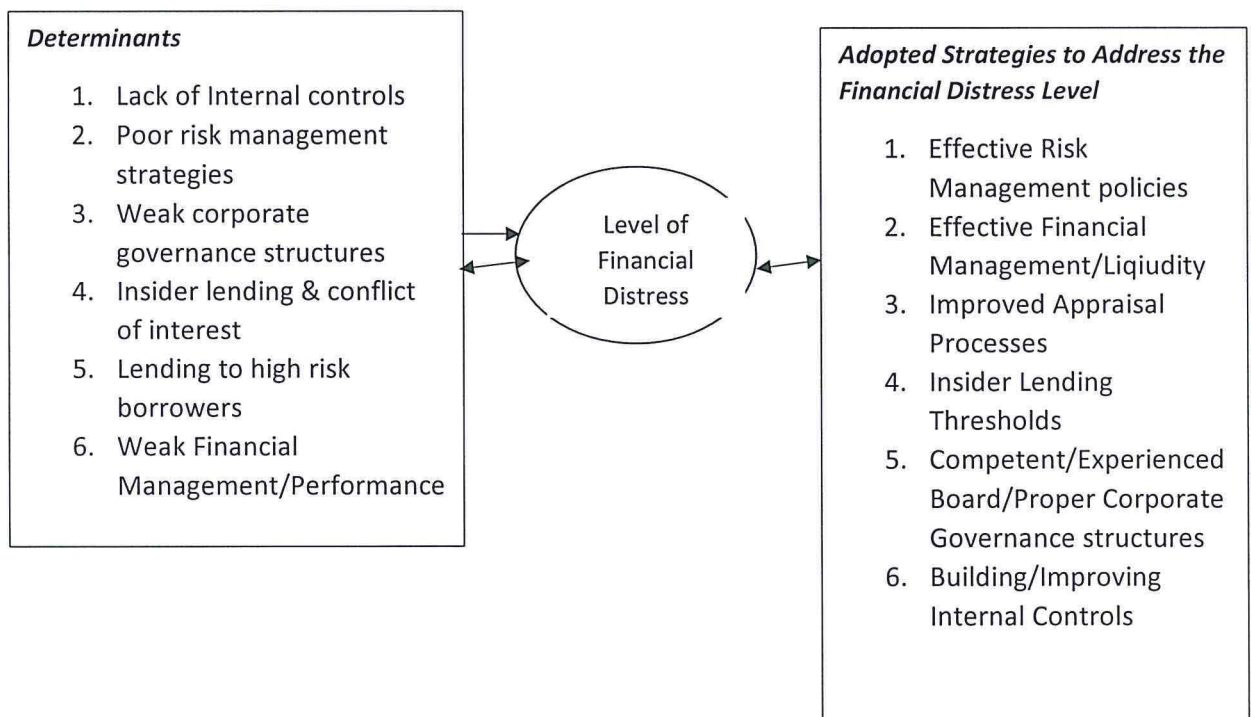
*Determinants*

1. Lack of Internal controls
2. Poor risk management strategies
3. Weak corporate governance structures
4. Insider lending & conflict of interest
5. Lending to high risk borrowers
6. Weak Financial Management/Performance

Level of Financial Distress

*Adopted Strategies to Address the Financial Distress Level*

1. Effective Risk Management policies
2. Effective Financial Management/Liqiudity
3. Improved Appraisal Processes
4. Insider Lending Thresholds
5. Competent/Experienced Board/Proper Corporate Governance structures
6. Building/Improving Internal Controls